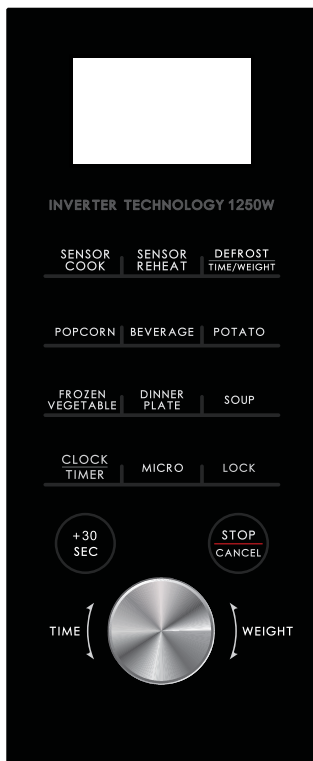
INVERTER TECHNOLOGY 1250W

SENSOR COOK

SENSOR REHEAT

DEFROST
TIME/WEIGHT

POPCORN

BEVERAGE

POTATO

FROZEN VEGETABLE

DINNER PLATE

SOUP

CLOCK
TIMER

MICRO

LOCK

+30 SEC

STOP
CANCEL

TIME

WEIGHT